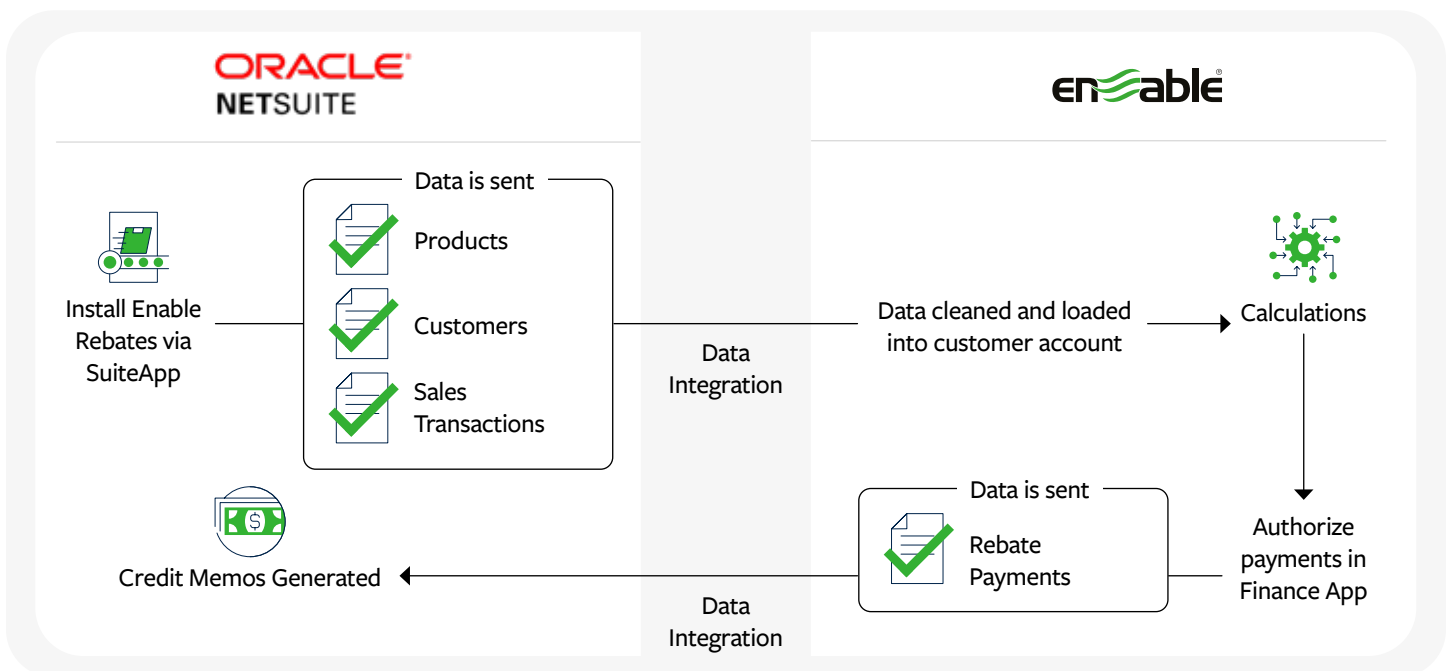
ORACLE
NETSUITE

enable

Install Enable Rebates via SuiteApp

Data is sent

Products

Customers

Sales Transactions

Data Integration

Data cleaned and loaded into customer account

Calculations

Authorize payments in Finance App

Data is sent

Rebate Payments

Credit Memos Generated

Data Integration